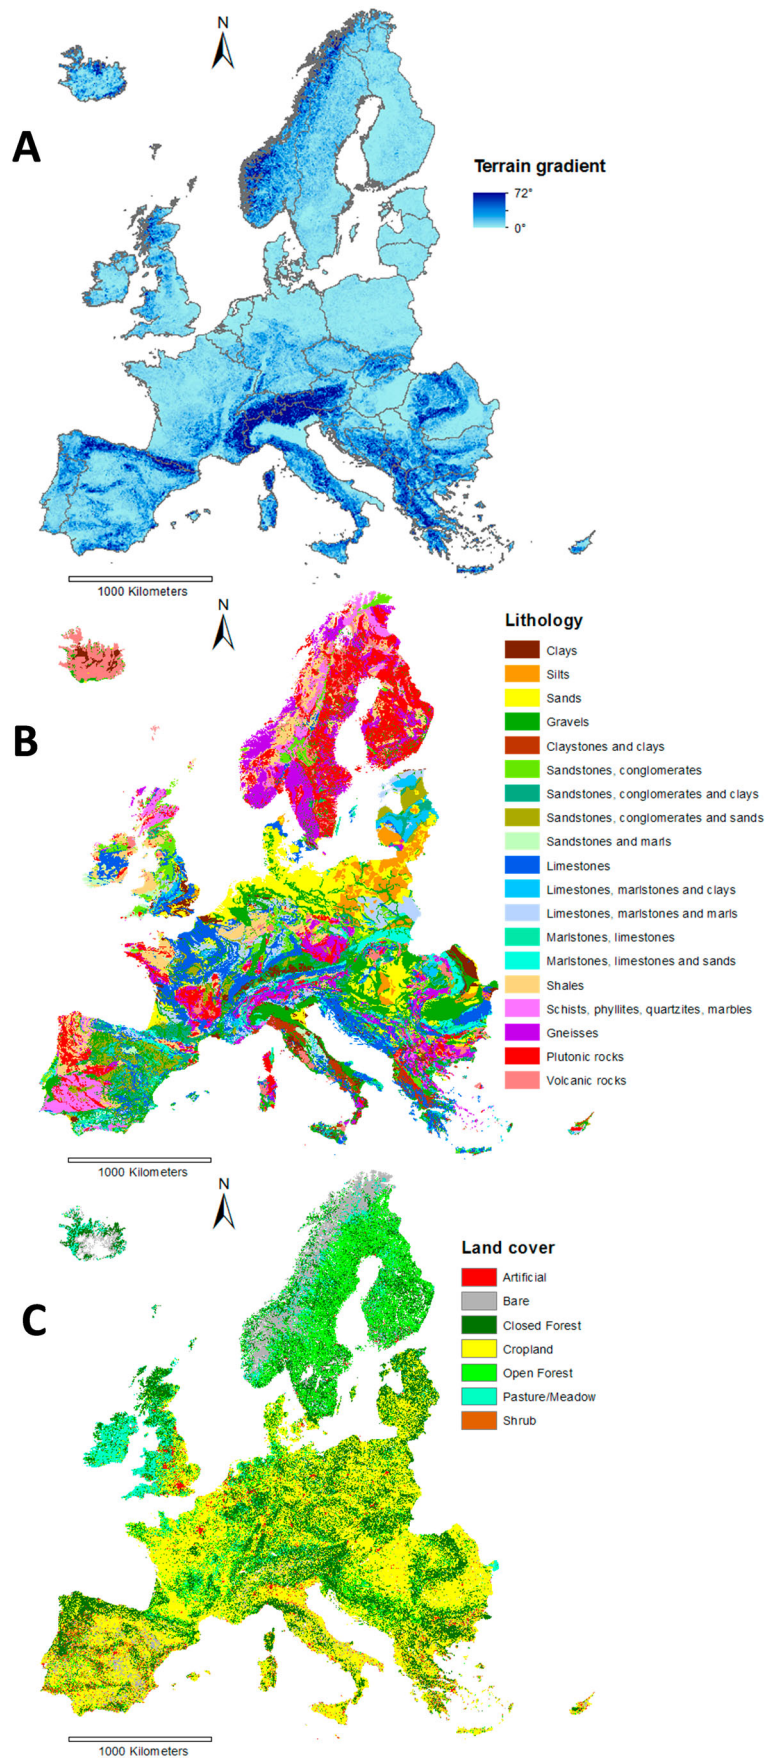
N

A

Terrain gradient

72°

0°

1000 Kilometers

N

Lithology

Clays
Silts
Sands
Gravels
Claystones and clays
Sandstones, conglomerates
Sandstones, conglomerates and clays
Sandstones, conglomerates and sands
Sandstones and marls
Limestones
Limestones, marlstones and clays
Limestones, marlstones and marls
Marlstones, limestones
Marlstones, limestones and sands
Shales
Schists, phyllites, quartzites, marbles
Gneisses
Plutonic rocks
Volcanic rocks

B

1000 Kilometers

N

Land cover

Artificial
Bare
Closed Forest
Cropland
Open Forest
Pasture/Meadow
Shrub

C

1000 Kilometers